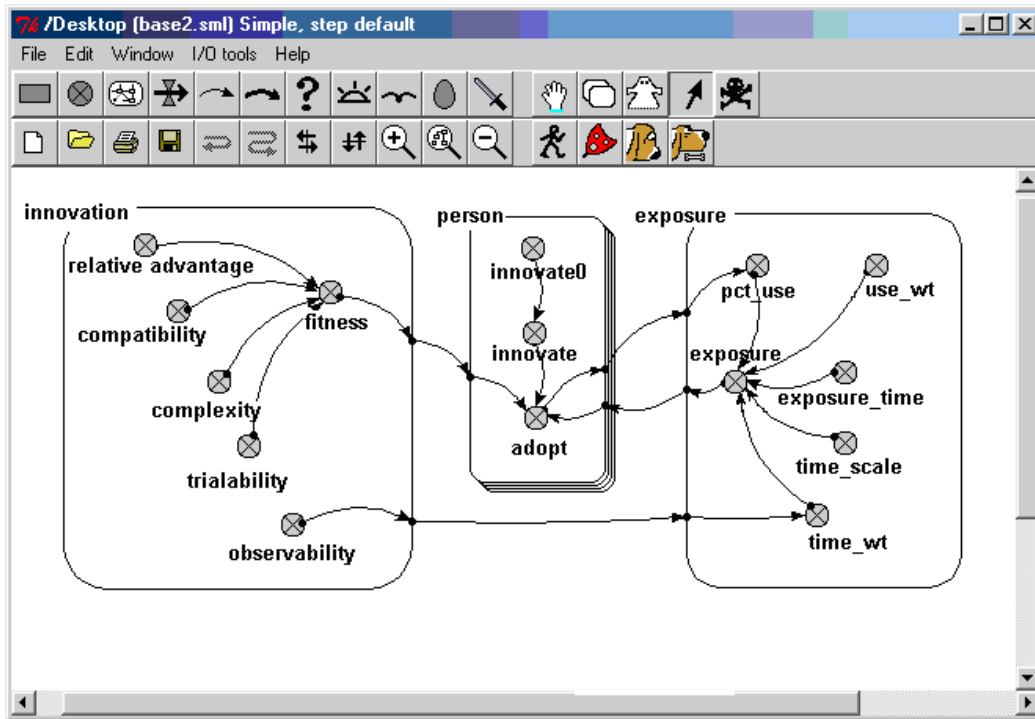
/Desktop (base2.sml) Simple, step default

File Edit Window I/O tools Help

innovation
relative advantage
compatibility
fitness
complexity
trialability
observability

person
innovate0
innovate
adopt

exposure
pct_use
use_wt
exposure
exposure_time
time_scale
time_wt